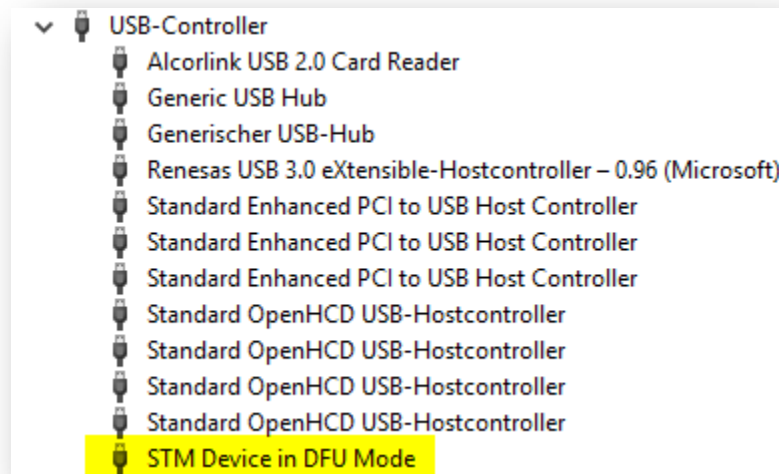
USB-Controller
Alcorlink USB 2.0 Card Reader
Generic USB Hub
Generischer USB-Hub
Renesas USB 3.0 eXtensible-Hostcontroller – 0.96 (Microsoft)
Standard Enhanced PCI to USB Host Controller
Standard Enhanced PCI to USB Host Controller
Standard Enhanced PCI to USB Host Controller
Standard OpenHCD USB-Hostcontroller
Standard OpenHCD USB-Hostcontroller
Standard OpenHCD USB-Hostcontroller
Standard OpenHCD USB-Hostcontroller
STM Device in DFU Mode